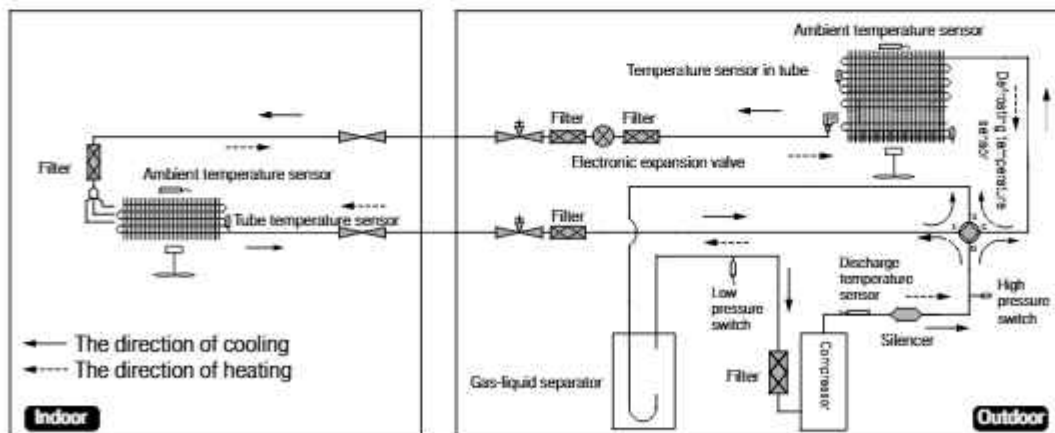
Ambient temperature sensor

Temperature sensor in tube

Defrosting temperature sensor

Filter

Filter

Electronic expansion valve

Filter

Ambient temperature sensor

Tube temperature sensor

Filter

Discharge temperature sensor

High pressure switch

Low pressure switch

Silencer

Compressor

Filter

Gas-liquid separator

The direction of cooling

The direction of heating

Indoor

Outdoor